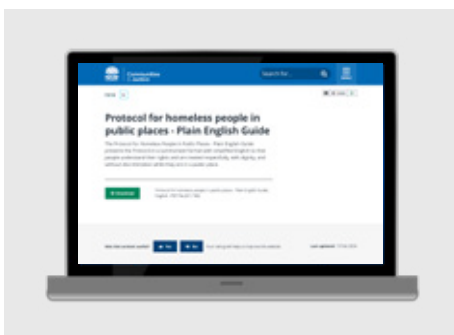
Communities & Justice

Search for

Protocol for homeless people in public places - Plain English Guide

The Protocol for Homeless People in Public Places - Plain English Guide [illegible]

Download

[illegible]

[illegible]

Last updated: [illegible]